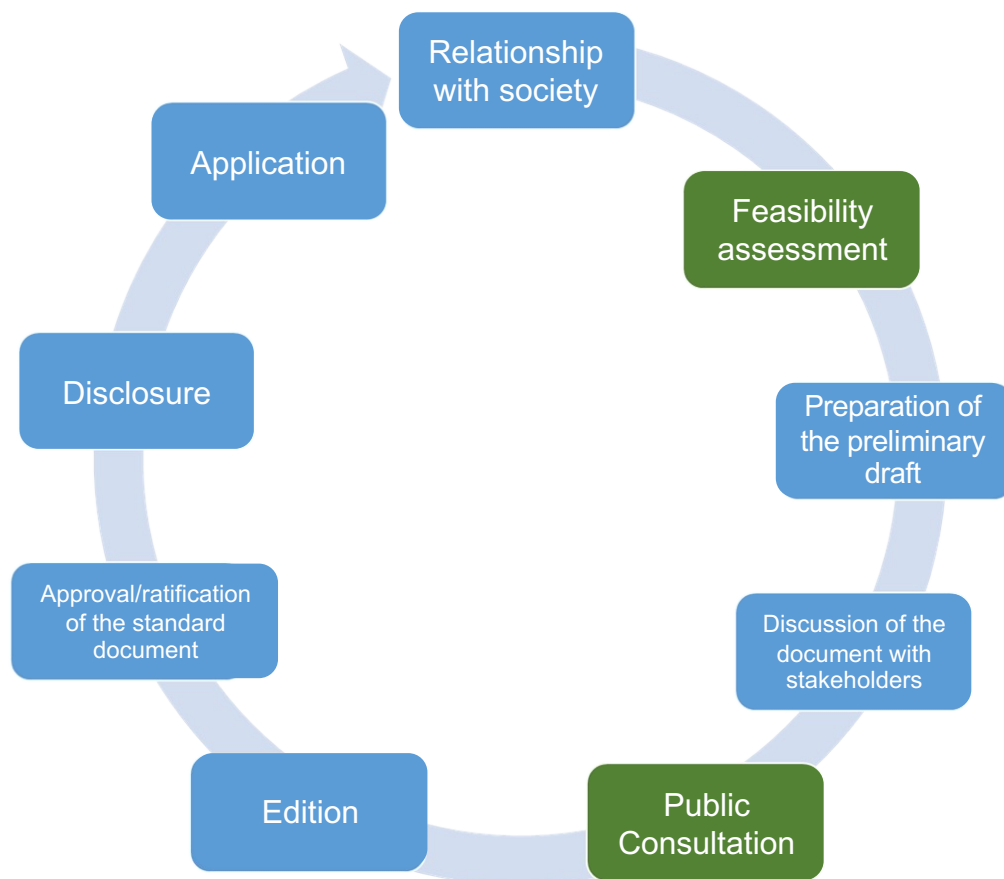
Relationship with society

Feasibility assessment

Preparation of the preliminary draft

Discussion of the document with stakeholders

Public Consultation

Edition

Approval/ratification of the standard document

Disclosure

Application